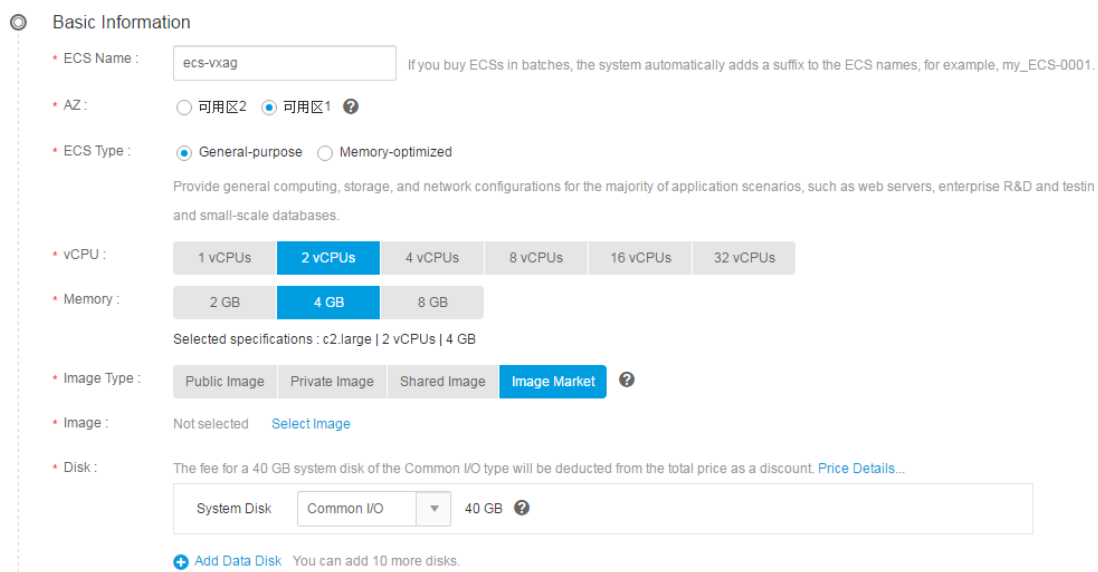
Basic Information

* ECS Name : ecs-vxag If you buy ECSs in batches, the system automatically adds a suffix to the ECS names, for example, my_ECS-0001.

* AZ : 可用区2 可用区1

* ECS Type : General-purpose Memory-optimized

Provide general computing, storage, and network configurations for the majority of application scenarios, such as web servers, enterprise R&D and testin and small-scale databases.

* vCPU : 1 vCPUs 2 vCPUs 4 vCPUs 8 vCPUs 16 vCPUs 32 vCPUs

* Memory : 2 GB 4 GB 8 GB

Selected specifications : c2.large | 2 vCPUs | 4 GB

* Image Type : Public Image Private Image Shared Image Image Market

* Image : Not selected Select Image

* Disk : The fee for a 40 GB system disk of the Common I/O type will be deducted from the total price as a discount. Price Details...

System Disk Common I/O 40 GB

Add Data Disk You can add 10 more disks.